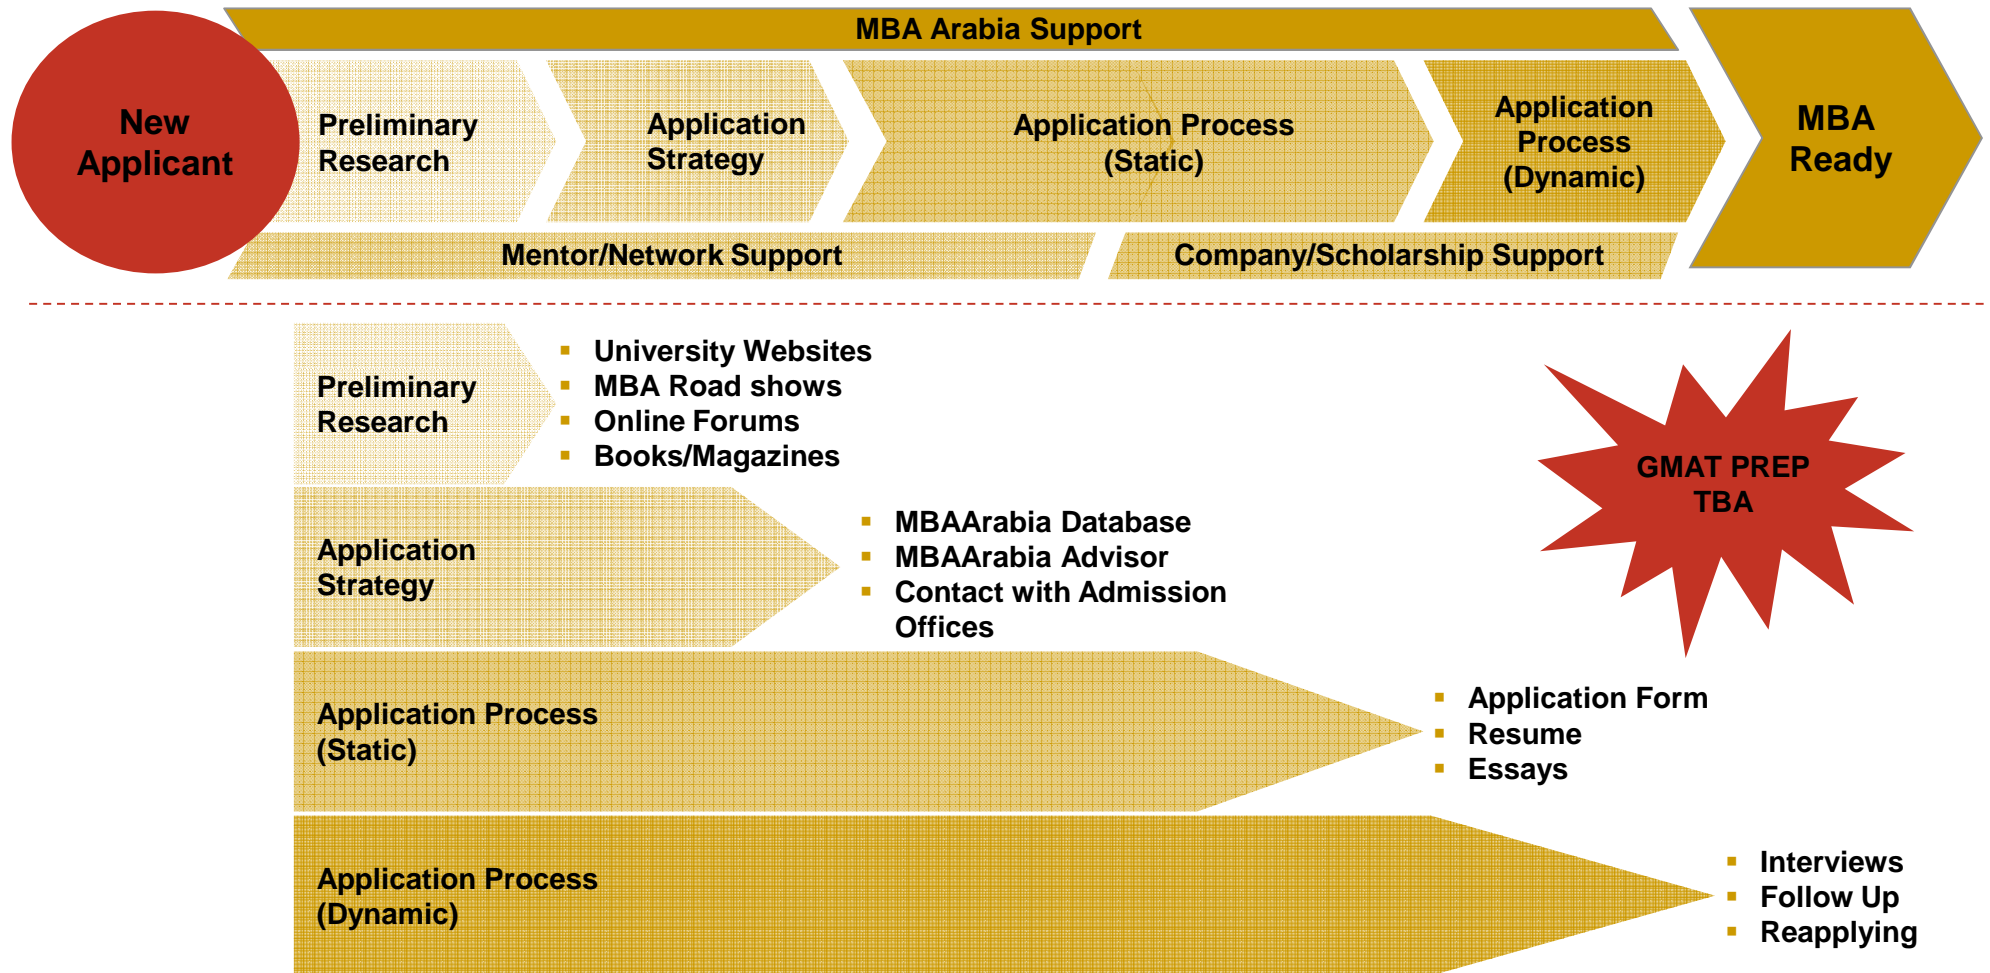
MBA Arabia Support

New Applicant

Preliminary Research

Application Strategy

Application Process (Static)

Application Process (Dynamic)

MBA Ready

Mentor/Network Support

Company/Scholarship Support

Preliminary Research

- University Websites
- MBA Road shows
- Online Forums
- Books/Magazines

GMAT PREP TBA

Application Strategy

- MBAArabia Database
- MBAArabia Advisor
- Contact with Admission Offices

Application Process (Static)

- Application Form
- Resume
- Essays

Application Process (Dynamic)

- Interviews
- Follow Up
- Reapplying